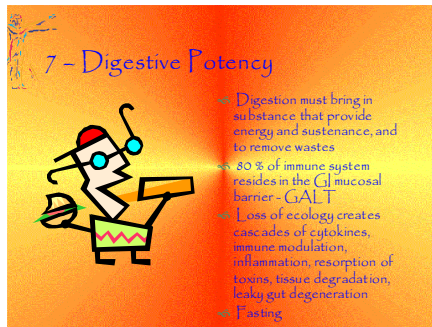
7 – Digestive Potency

Digestion must bring in substance that provide energy and sustenance, and to remove wastes

80 % of immune system resides in the GI mucosal barrier - GALT

Loss of ecology creates cascades of cytokines, immune modulation, inflammation, resorption of toxins, tissue degradation, leaky gut degeneration

Fasting